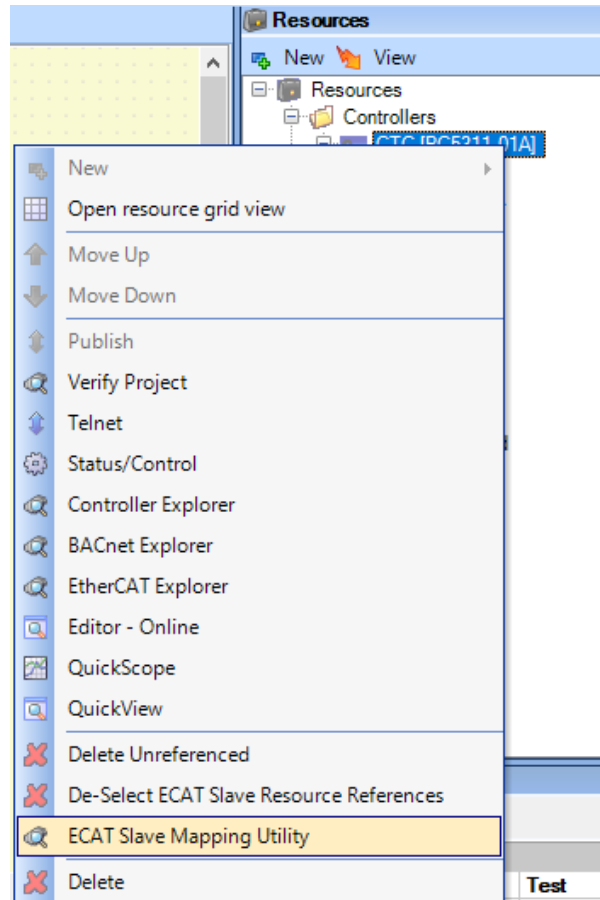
Resources

New View

Resources
Controllers
CTC [PC5311-01A]

New
Open resource grid view
Move Up
Move Down
Publish
Verify Project
Telnet
Status/Control
Controller Explorer
BACnet Explorer
EtherCAT Explorer
Editor - Online
QuickScope
QuickView
Delete Unreferenced
De-Select ECAT Slave Resource References
ECAT Slave Mapping Utility
Delete

Test